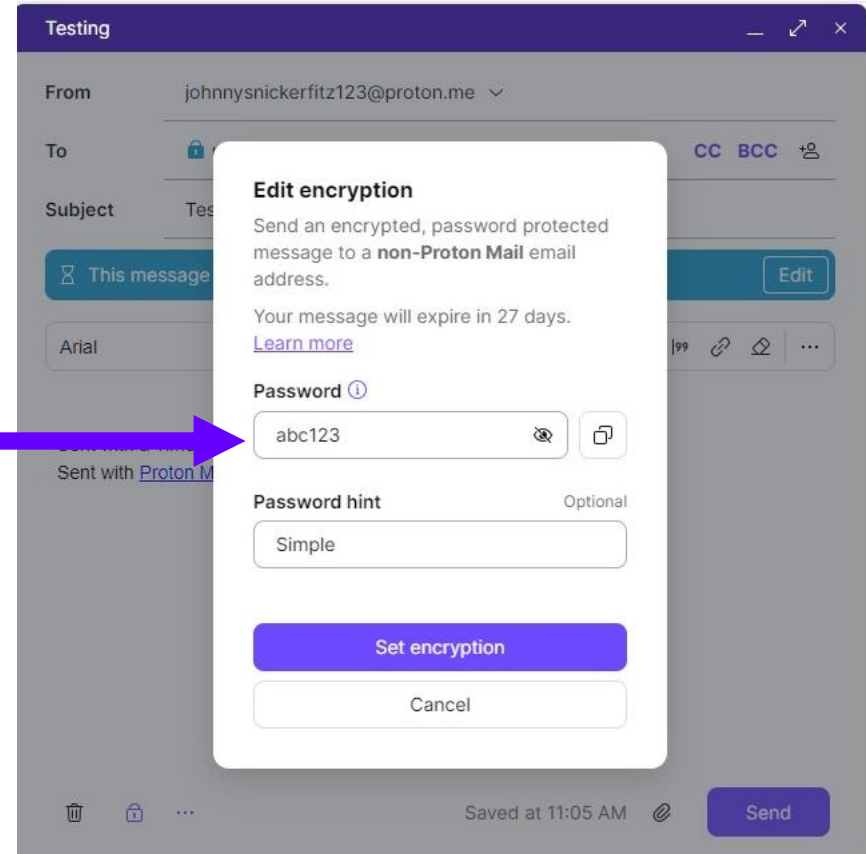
Testing

From johnnysnickerfitz123@proton.me

To

CC BCC

Subject Tes

This message

Edit

Arial

Sent with Proton M

Edit encryption

Send an encrypted, password protected message to a **non-Proton Mail** email address.

Your message will expire in 27 days. Learn more

Password

abc123

Password hint Optional

Simple

Set encryption

Cancel

Saved at 11:05 AM

Send